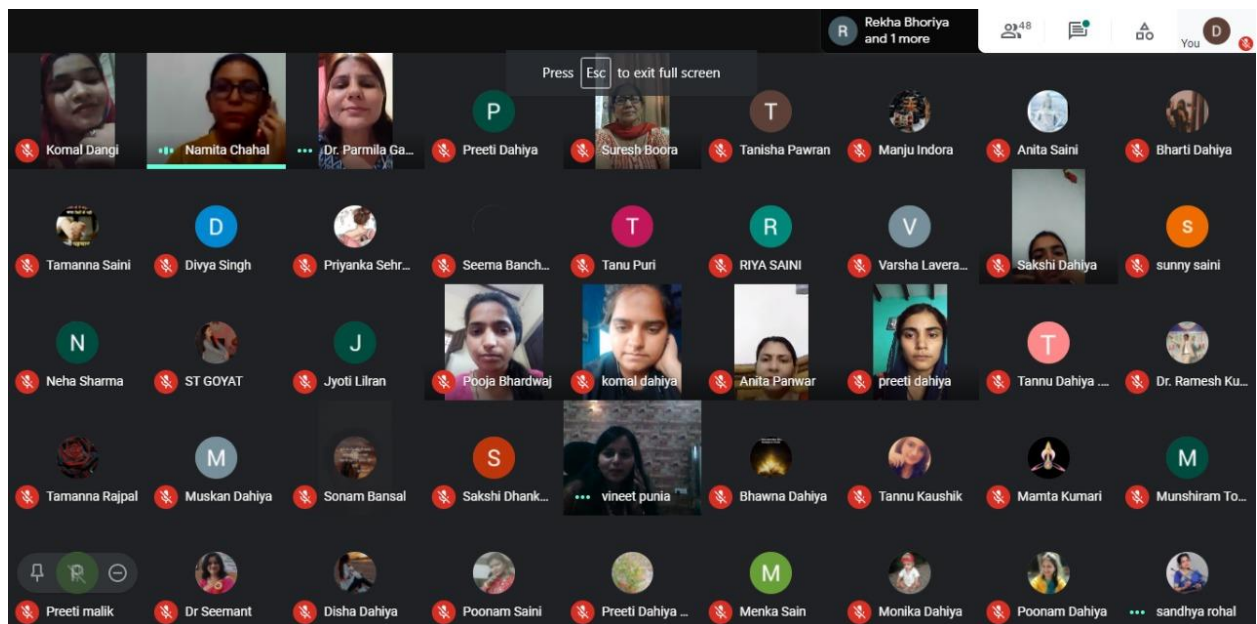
R Rekha Bhoriya and 1 more

48

You D

Press Esc to exit full screen

Komal Dangi
Namita Chahal
Dr. Parmila Ga...
P
Preeti Dahiya
Suresh Boora
T
Tanisha Pawran
Manju Indora
Anita Saini
Bharti Dahiya

Tamanna Saini
D
Divya Singh
Priyanka Sehr...
Seema Banch...
T
Tanu Puri
R
RIYA SAINI
V
Varsha Lavera...
Sakshi Dahiya
S
sunny saini

N
Neha Sharma
ST GOYAT
J
Jyoti Lilran
Pooja Bhardwaj
komal dahiya
Anita Panwar
preeti dahiya
T
Tannu Dahiya ...
Dr. Ramesh Ku...

Tamanna Rajpal
M
Muskan Dahiya
Sonam Bansal
S
Sakshi Dhank...
vineet punia
Bhawna Dahiya
Tannu Kaushik
Mamta Kumari
M
Munshiram To...

Preeti malik
Dr Seemant
Disha Dahiya
Poonam Saini
Preeti Dahiya ...
M
Menka Sain
Monika Dahiya
Poonam Dahiya
sandhya rohal